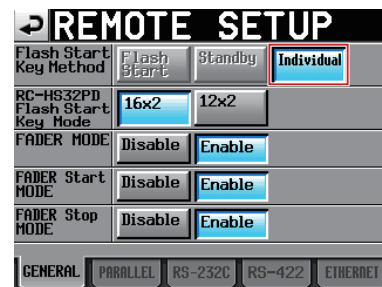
REMOTE SETUP

Flash Start Key Method | Flash Start | Standby | Individual

RC-HS32PD Flash Start Key Mode | 16x2 | 12x2

FADER MODE | Disable | Enable

FADER Start MODE | Disable | Enable

FADER Stop MODE | Disable | Enable

GENERAL | PARALLEL | RS-232C | RS-422 | ETHERNET